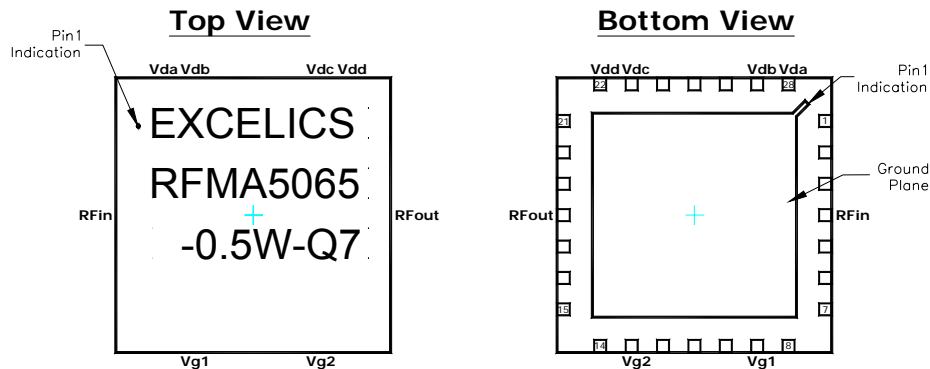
Top View

Pin1 Indication

Vda Vdb

Vdc Vdd

EXCELICS

RFMA5065

-0.5W-Q7

RFin

RFout

Vg1

Vg2

Bottom View

Vdd Vdc

Vdb Vda

22

28

Pin1 Indication

21

1

Ground Plane

RFout

RFin

15

7

14

8

Vg2

Vg1